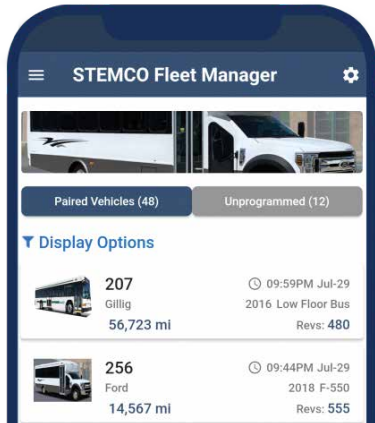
STEMCO Fleet Manager

Paired Vehicles (48)

Unprogrammed (12)

Display Options

207
Gillig
56,723 mi
09:59PM Jul-29
2016 Low Floor Bus
Revs: 480

256
Ford
14,567 mi
09:44PM Jul-29
2018 F-550
Revs: 555